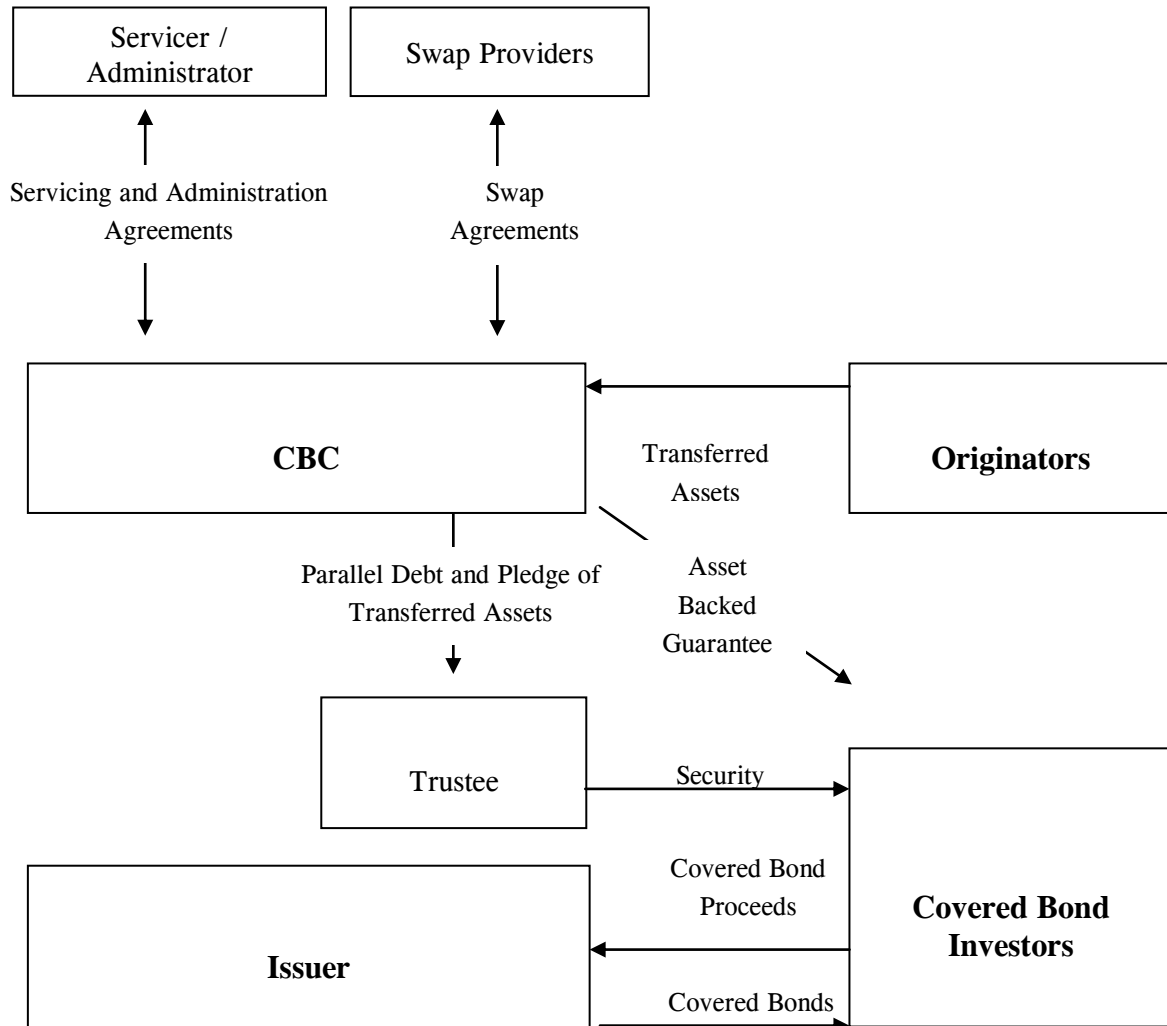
Servicer / Administrator

Swap Providers

Servicing and Administration Agreements

Swap Agreements

CBC

Transferred Assets

Originators

Parallel Debt and Pledge of Transferred Assets

Asset Backed Guarantee

Trustee

Security

Covered Bond Proceeds

Covered Bond Investors

Issuer

Covered Bonds